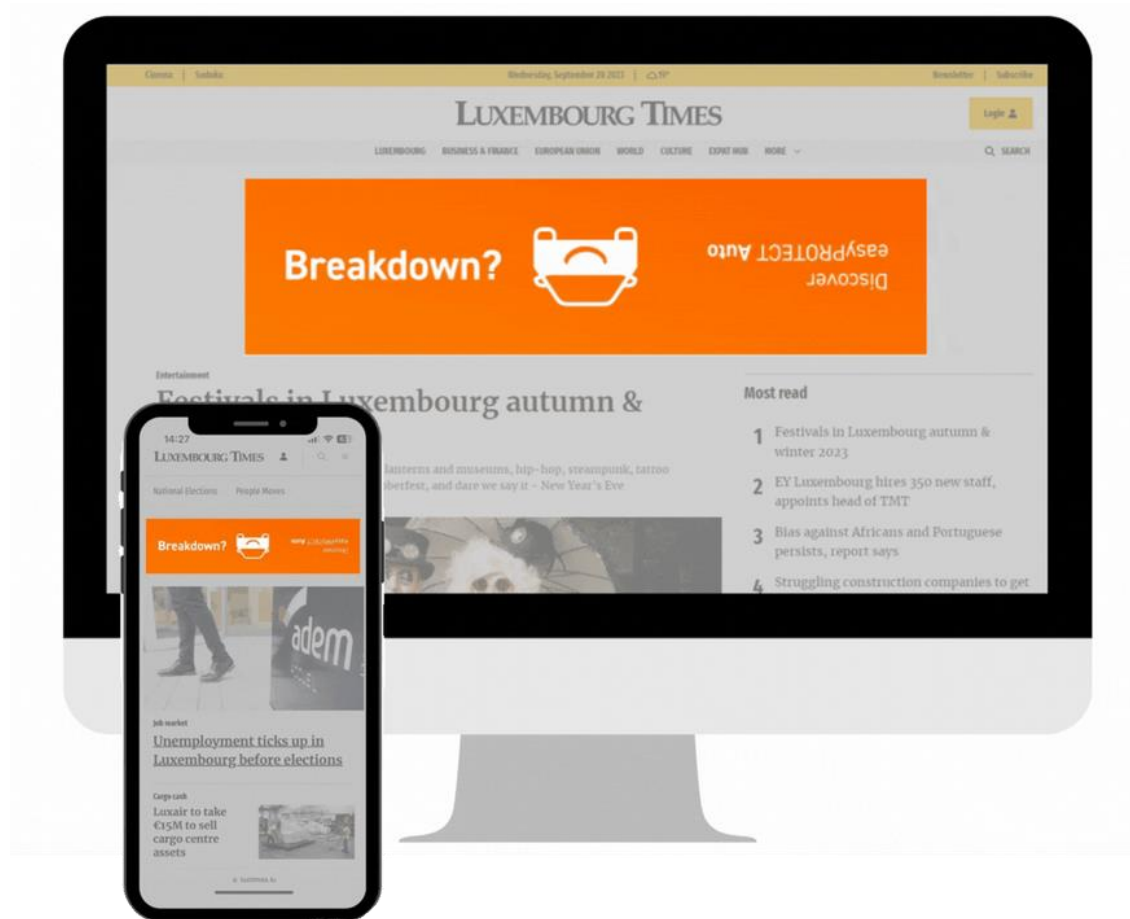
Cinema | Sudoku

Wednesday, September 20 2023 | 19°

Newsletter | Subscribe

LUXEMBOURG TIMES

Login

LUXEMBOURG BUSINESS & FINANCE EUROPEAN UNION WORLD CULTURE EXPAT HUB MORE

SEARCH

Breakdown?

Discover easyPROTECT Auto

Entertainment

Festivals in Luxembourg autumn &

lanterns and museums, hip-hop, steampunk, tattoo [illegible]berfest, and dare we say it – New Year's Eve

Most read

1 Festivals in Luxembourg autumn & winter 2023

2 EY Luxembourg hires 350 new staff, appoints head of TMT

3 Bias against Africans and Portuguese persists, report says

4 Struggling construction companies to get

14:27

LUXEMBOURG TIMES

National Elections People Moves

Breakdown?

Discover easyPROTECT Auto

adem

Job market

Unemployment ticks up in Luxembourg before elections

Cargo cash

Luxair to take €15M to sell cargo centre assets

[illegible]